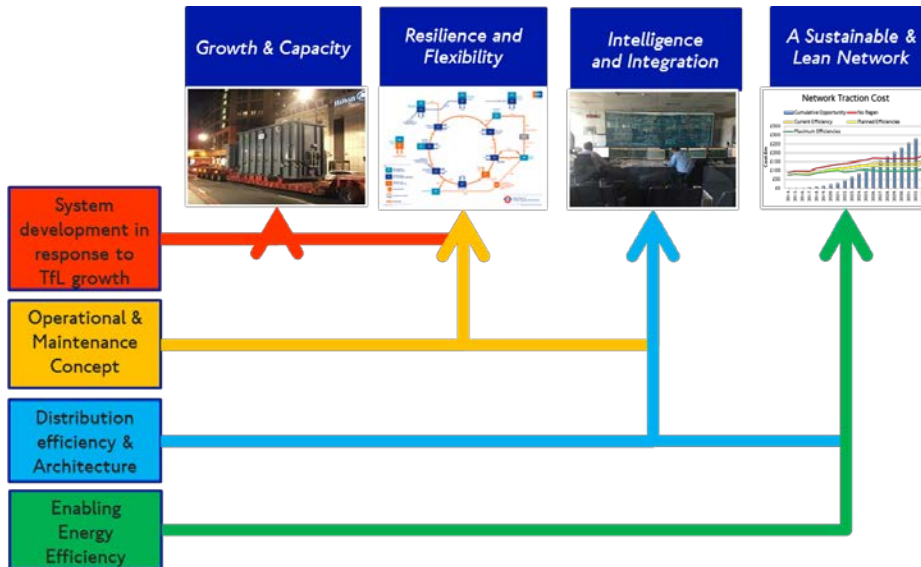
Growth & Capacity

Resilience and Flexibility

Intelligence and Integration

A Sustainable & Lean Network

Network Traction Cost

Cumulative Opportunity
No Regret
Current Efficiency
Planned Efficiencies
Maximum Efficiencies

System development in response to TfL growth

Operational & Maintenance Concept

Distribution efficiency & Architecture

Enabling Energy Efficiency